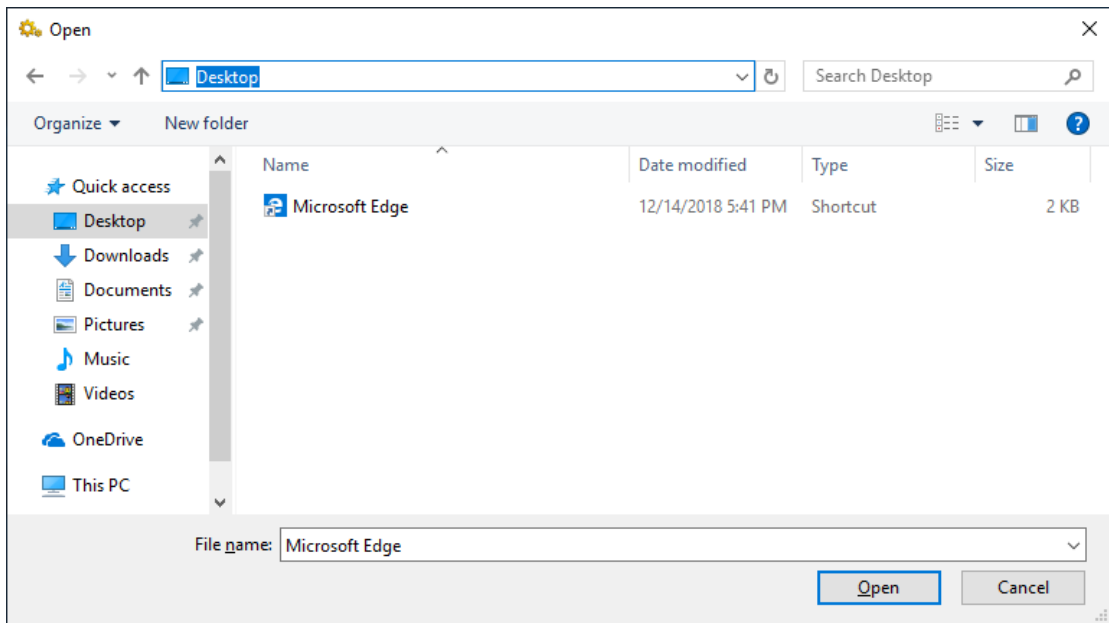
Open

Desktop

Search Desktop

Organize ▾ New folder

Quick access
Desktop
Downloads
Documents
Pictures
Music
Videos
OneDrive
This PC

| Name | Date modified | Type | Size |
|---|---|---|---|
| Microsoft Edge | 12/14/2018 5:41 PM | Shortcut | 2 KB |

File name: Microsoft Edge

Open Cancel